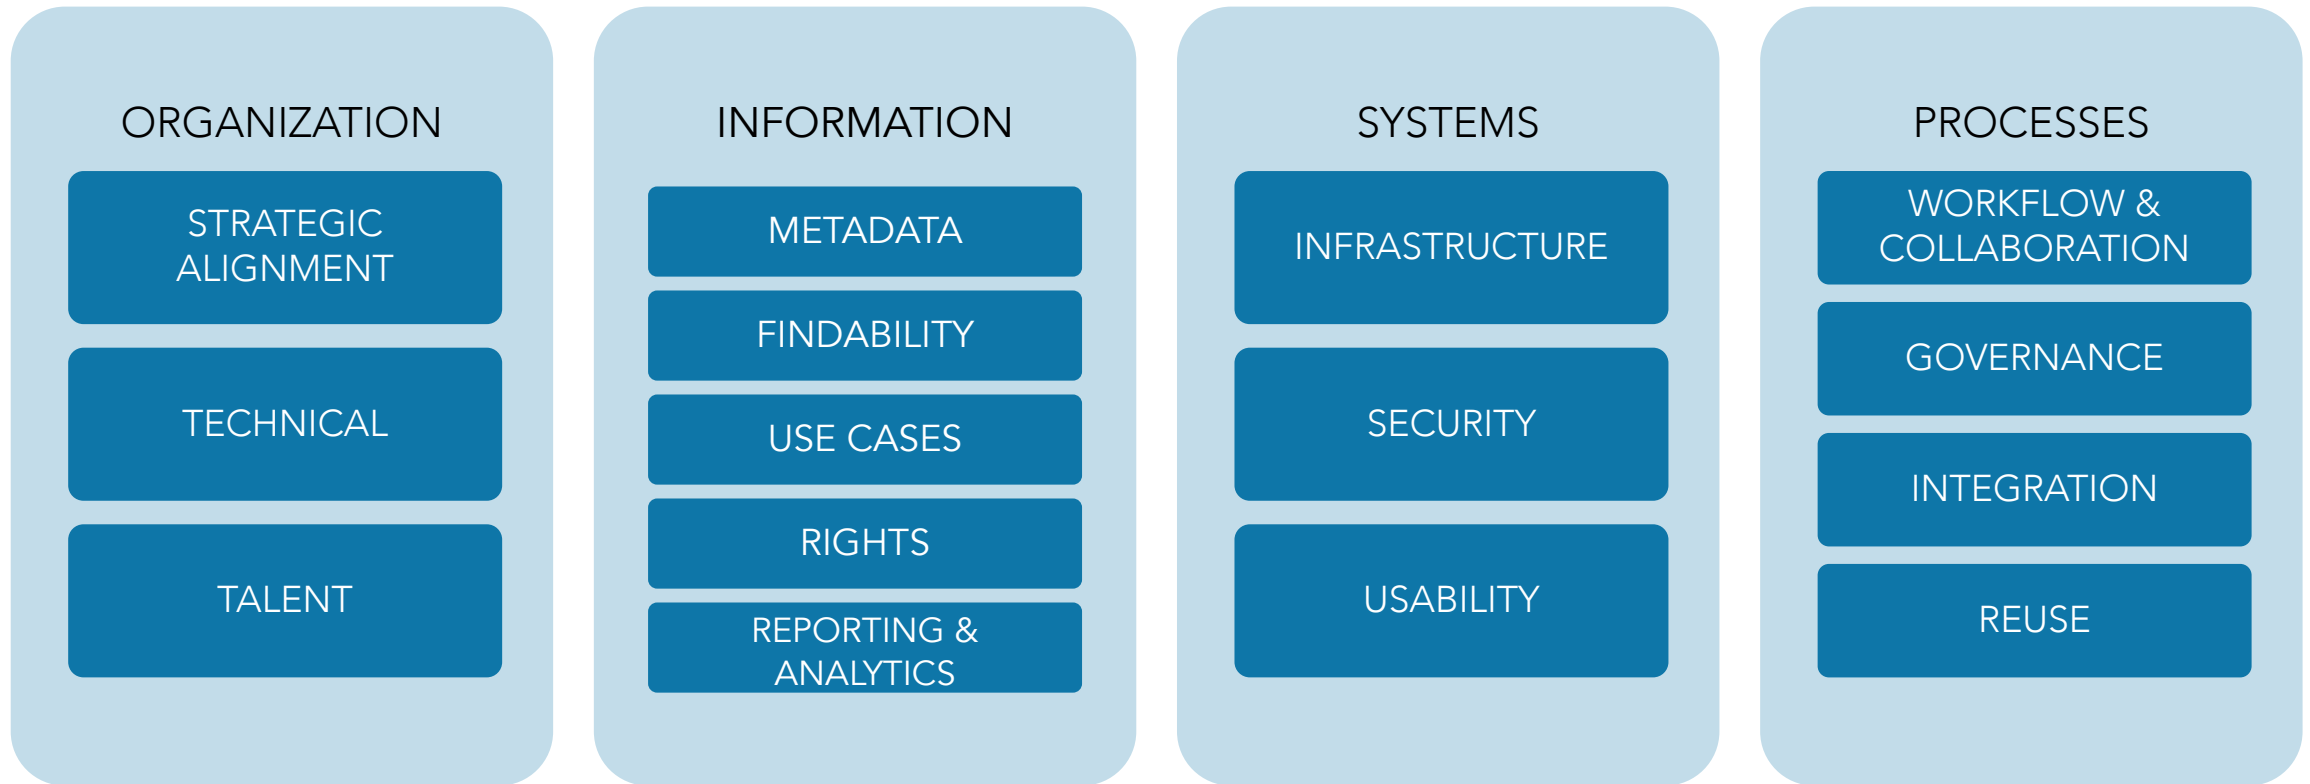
ORGANIZATION

STRATEGIC ALIGNMENT

TECHNICAL

TALENT

INFORMATION

METADATA

FINDABILITY

USE CASES

RIGHTS

REPORTING & ANALYTICS

SYSTEMS

INFRASTRUCTURE

SECURITY

USABILITY

PROCESSES

WORKFLOW & COLLABORATION

GOVERNANCE

INTEGRATION

REUSE